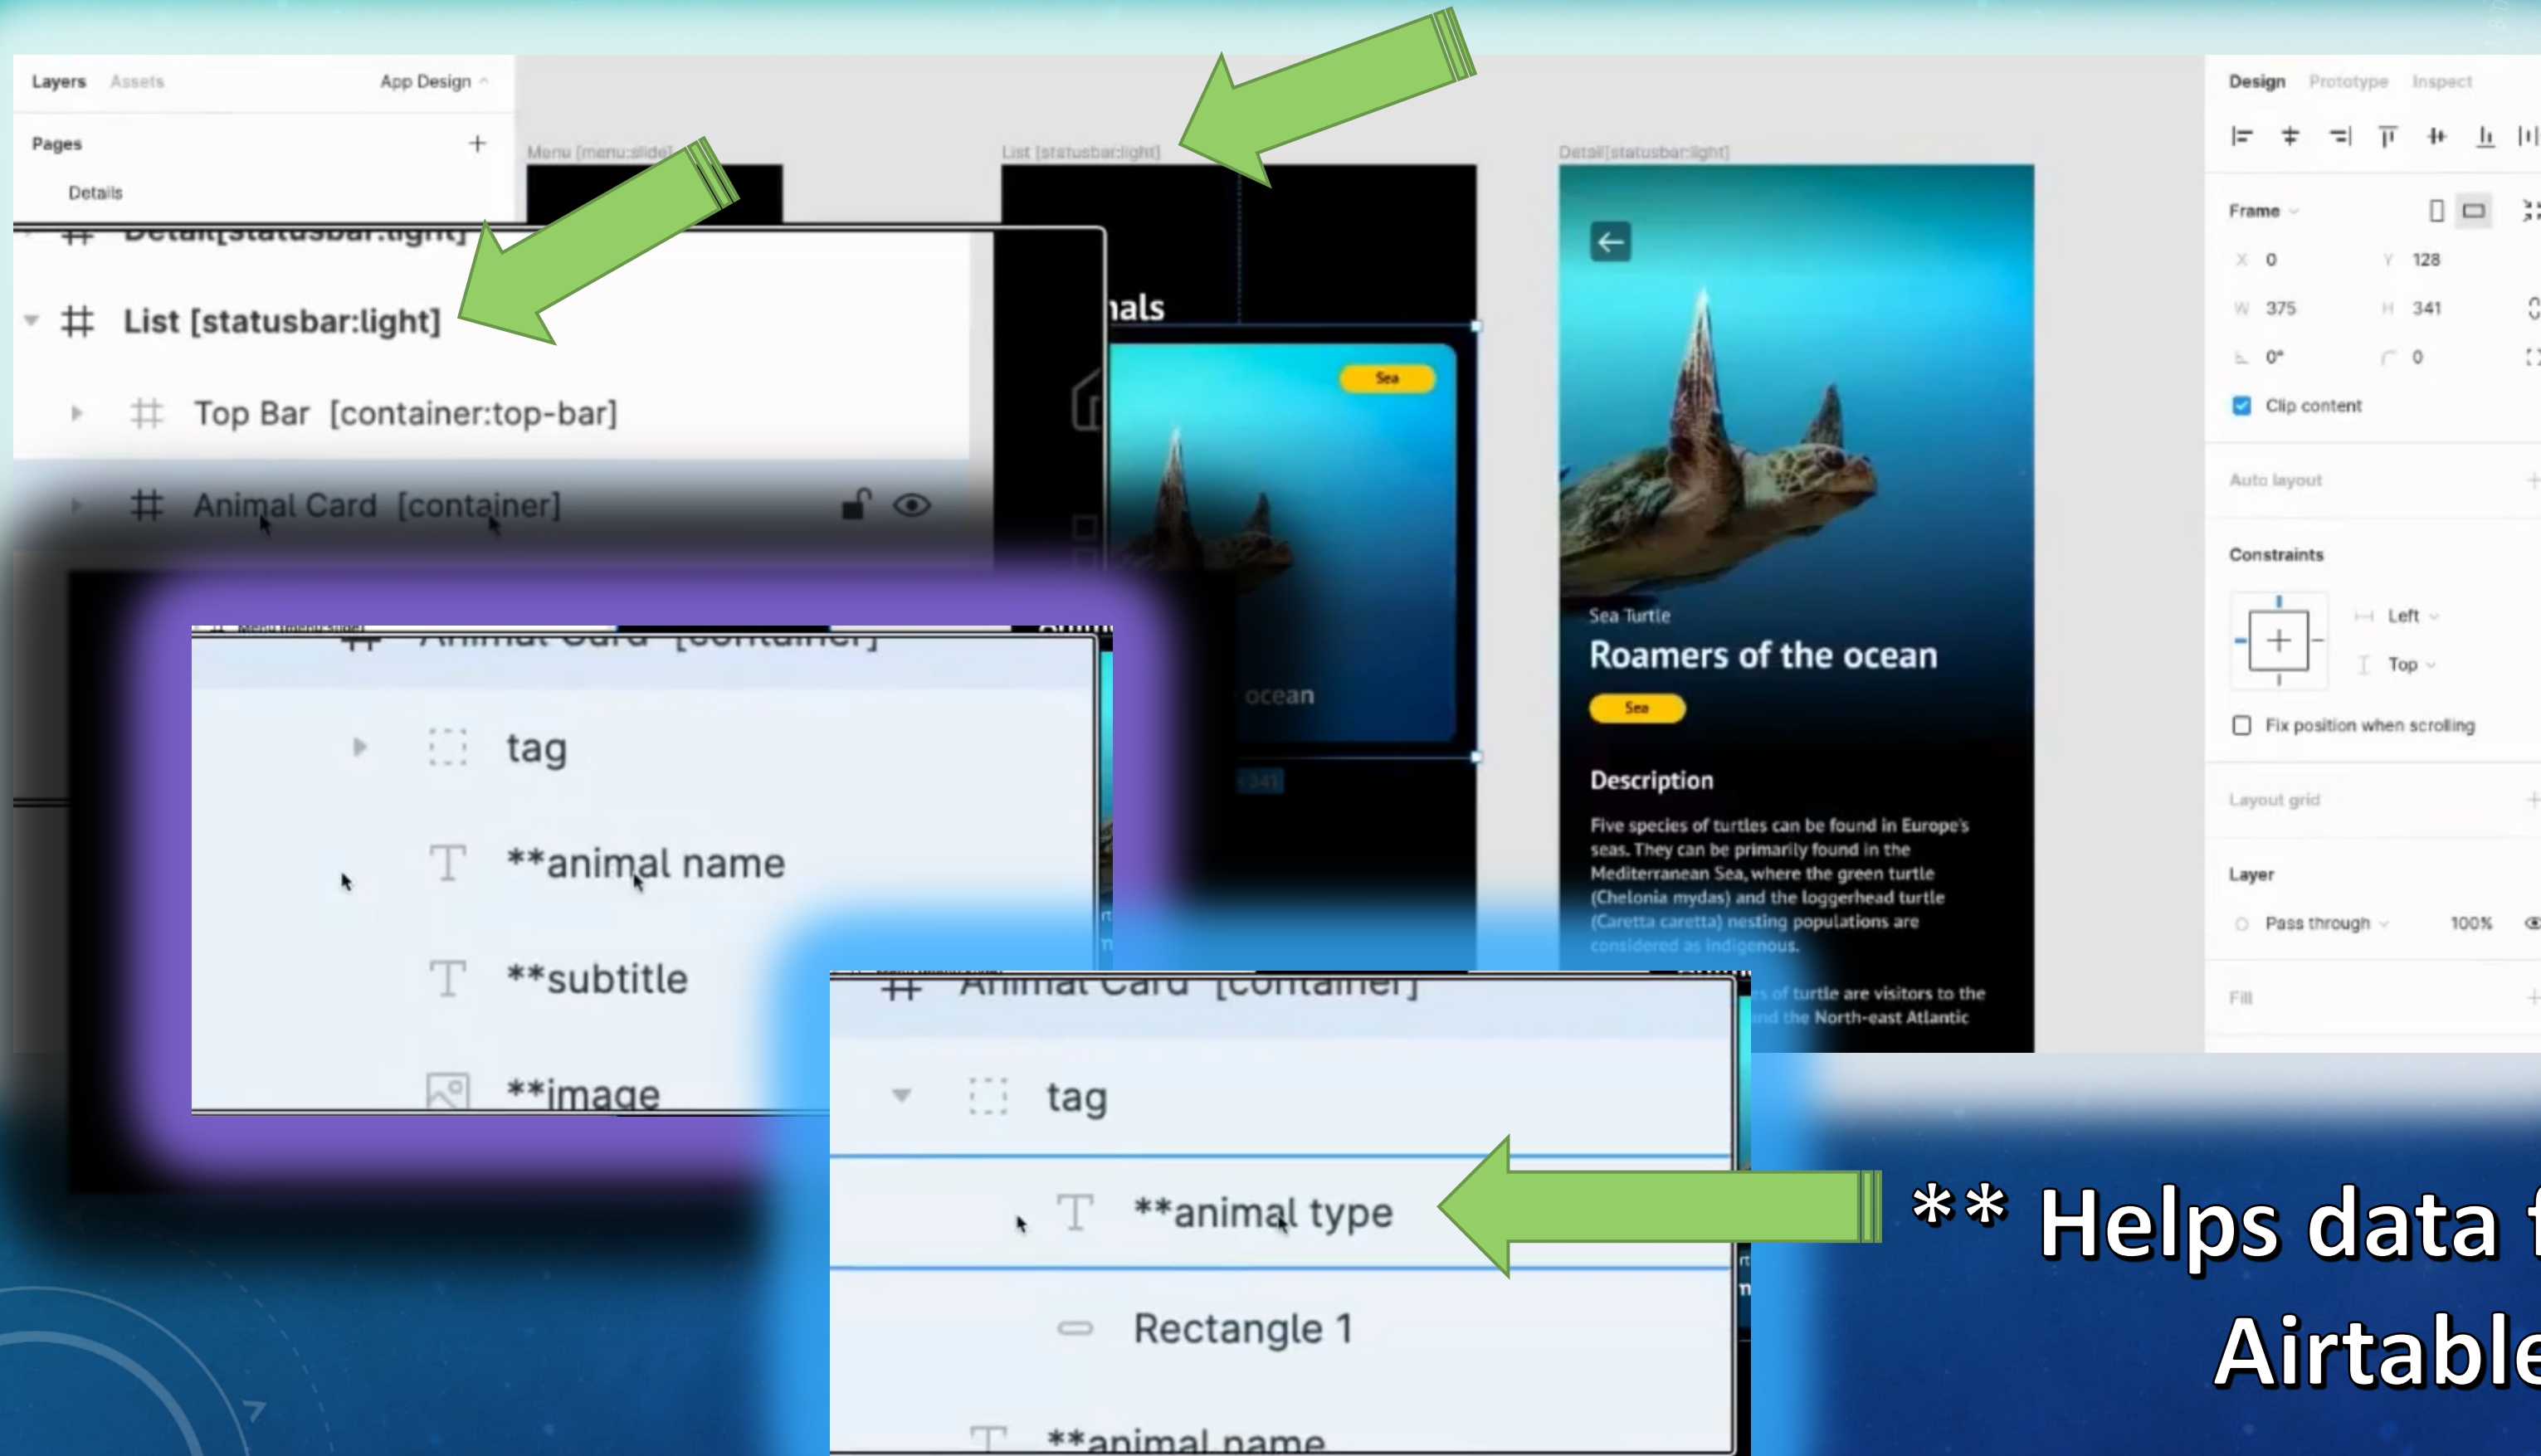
Layers Assets App Design

Pages +

Details

Menu [menu:slide]

List [statusbar:light]

Detail [statusbar:light]

Detail [statusbar:light]

List [statusbar:light]

Top Bar [container:top-bar]

Animal Card [container]

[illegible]als

Sea

ocean

Animal Card [container]

tag

**animal name

**subtitle

**image

Animal Card [container]

tag

**animal type

Rectangle 1

**animal name

Sea Turtle

Roamers of the ocean

Sea

Description

Five species of turtles can be found in Europe's seas. They can be primarily found in the Mediterranean Sea, where the green turtle (Chelonia mydas) and the loggerhead turtle (Caretta caretta) nesting populations are considered as indigenous.

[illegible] of turtle are visitors to the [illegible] the North-east Atlantic

Design Prototype Inspect

Frame

X 0 Y 128

W 375 H 341

0° 0

Clip content

Auto layout

Constraints

Left

Top

Fix position when scrolling

Layout grid

Layer

Pass through 100%

Fill

** Helps data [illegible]

Airtable